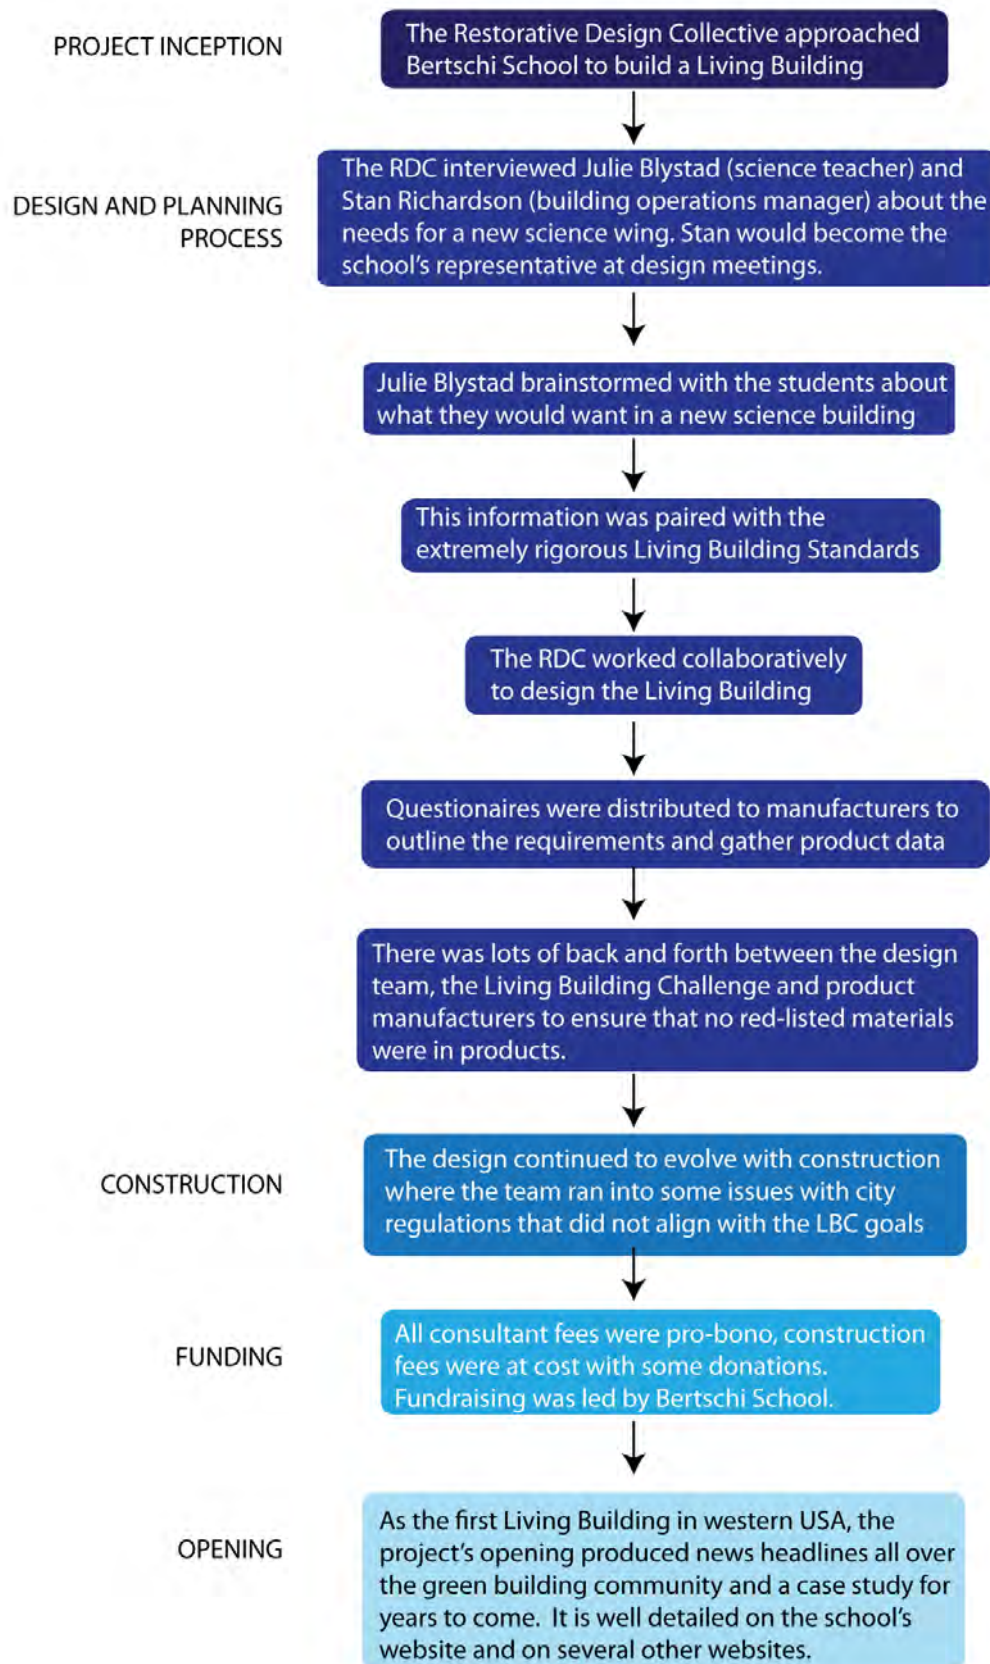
PROJECT INCEPTION

The Restorative Design Collective approached Bertschi School to build a Living Building

DESIGN AND PLANNING PROCESS

The RDC interviewed Julie Blystad (science teacher) and Stan Richardson (building operations manager) about the needs for a new science wing. Stan would become the school's representative at design meetings.

Julie Blystad brainstormed with the students about what they would want in a new science building

This information was paired with the extremely rigorous Living Building Standards

The RDC worked collaboratively to design the Living Building

Questionaires were distributed to manufacturers to outline the requirements and gather product data

There was lots of back and forth between the design team, the Living Building Challenge and product manufacturers to ensure that no red-listed materials were in products.

CONSTRUCTION

The design continued to evolve with construction where the team ran into some issues with city regulations that did not align with the LBC goals

FUNDING

All consultant fees were pro-bono, construction fees were at cost with some donations. Fundraising was led by Bertschi School.

OPENING

As the first Living Building in western USA, the project's opening produced news headlines all over the green building community and a case study for years to come. It is well detailed on the school's website and on several other websites.